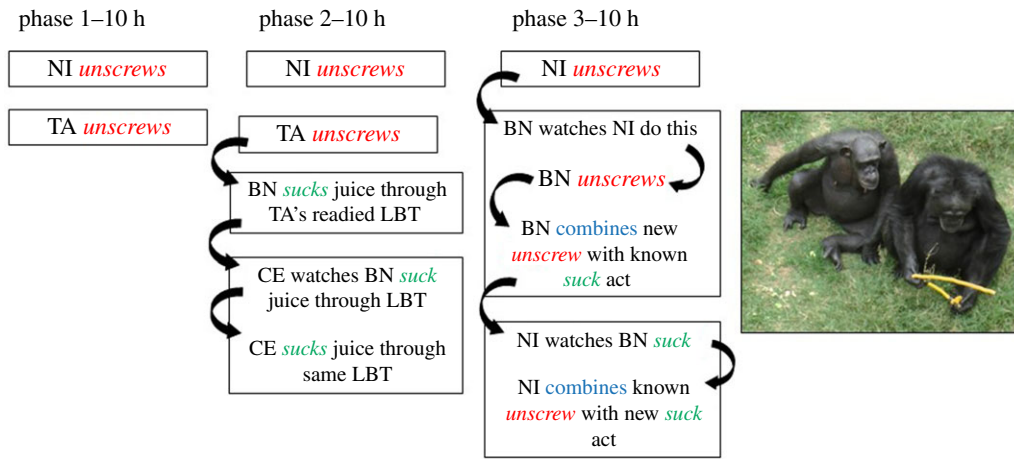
phase 1–10 h

NI *unscrews*

TA *unscrews*

phase 2–10 h

NI *unscrews*

TA *unscrews*

BN *sucks* juice through TA's readied LBT

CE watches BN *suck* juice through LBT

CE *sucks* juice through same LBT

phase 3–10 h

NI *unscrews*

BN watches NI do this

BN *unscrews*

BN combines new *unscrew* with known *suck* act

NI watches BN *suck*

NI combines known *unscrew* with new *suck* act